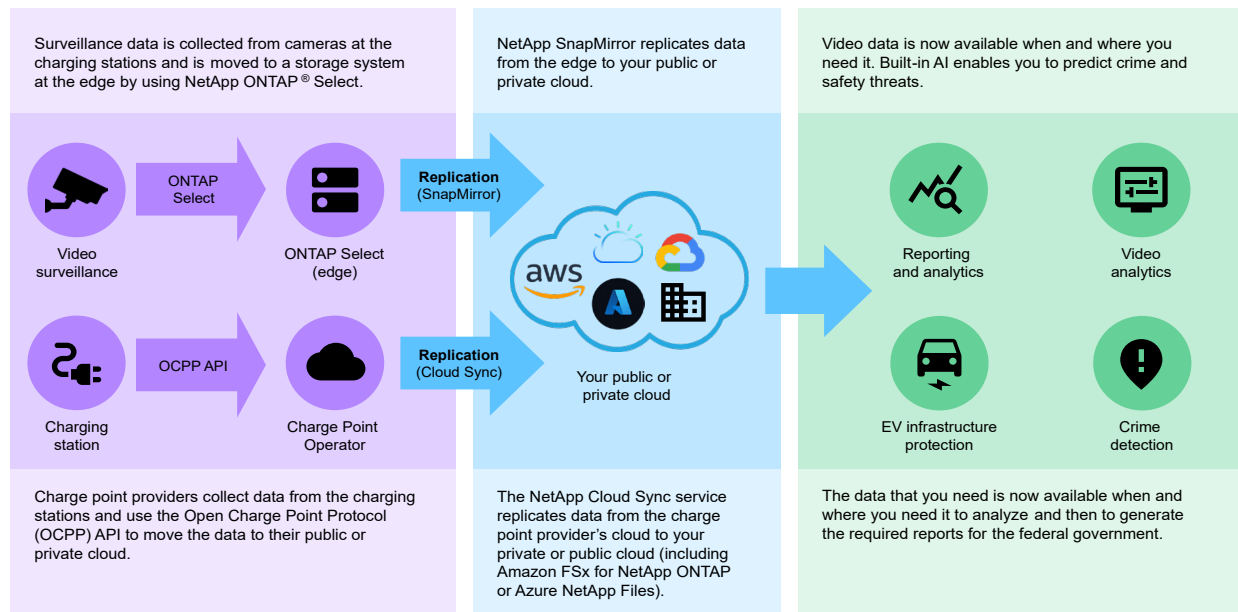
Surveillance data is collected from cameras at the charging stations and is moved to a storage system at the edge by using NetApp ONTAP® Select.

ONTAP Select

Video surveillance

ONTAP Select (edge)

OCPP API

Charging station

Charge Point Operator

Charge point providers collect data from the charging stations and use the Open Charge Point Protocol (OCPP) API to move the data to their public or private cloud.

NetApp SnapMirror replicates data from the edge to your public or private cloud.

Replication (SnapMirror)

aws

Replication (Cloud Sync)

Your public or private cloud

The NetApp Cloud Sync service replicates data from the charge point provider's cloud to your private or public cloud (including Amazon FSx for NetApp ONTAP or Azure NetApp Files).

Video data is now available when and where you need it. Built-in AI enables you to predict crime and safety threats.

Reporting and analytics

Video analytics

EV infrastructure protection

Crime detection

The data that you need is now available when and where you need it to analyze and then to generate the required reports for the federal government.